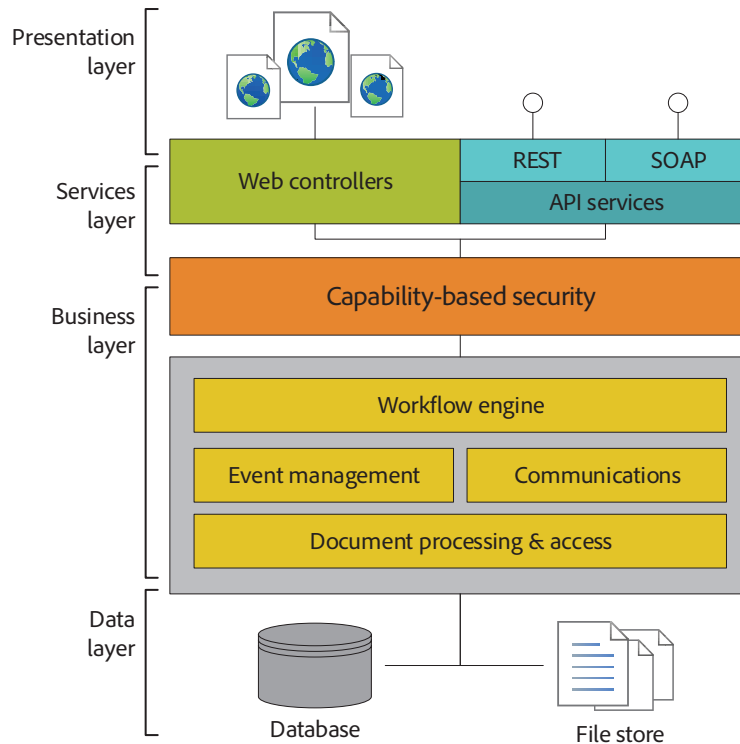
Presentation layer

Services layer

Business layer

Data layer

REST

SOAP

Web controllers

API services

Capability-based security

Workflow engine

Event management

Communications

Document processing & access

Database

File store